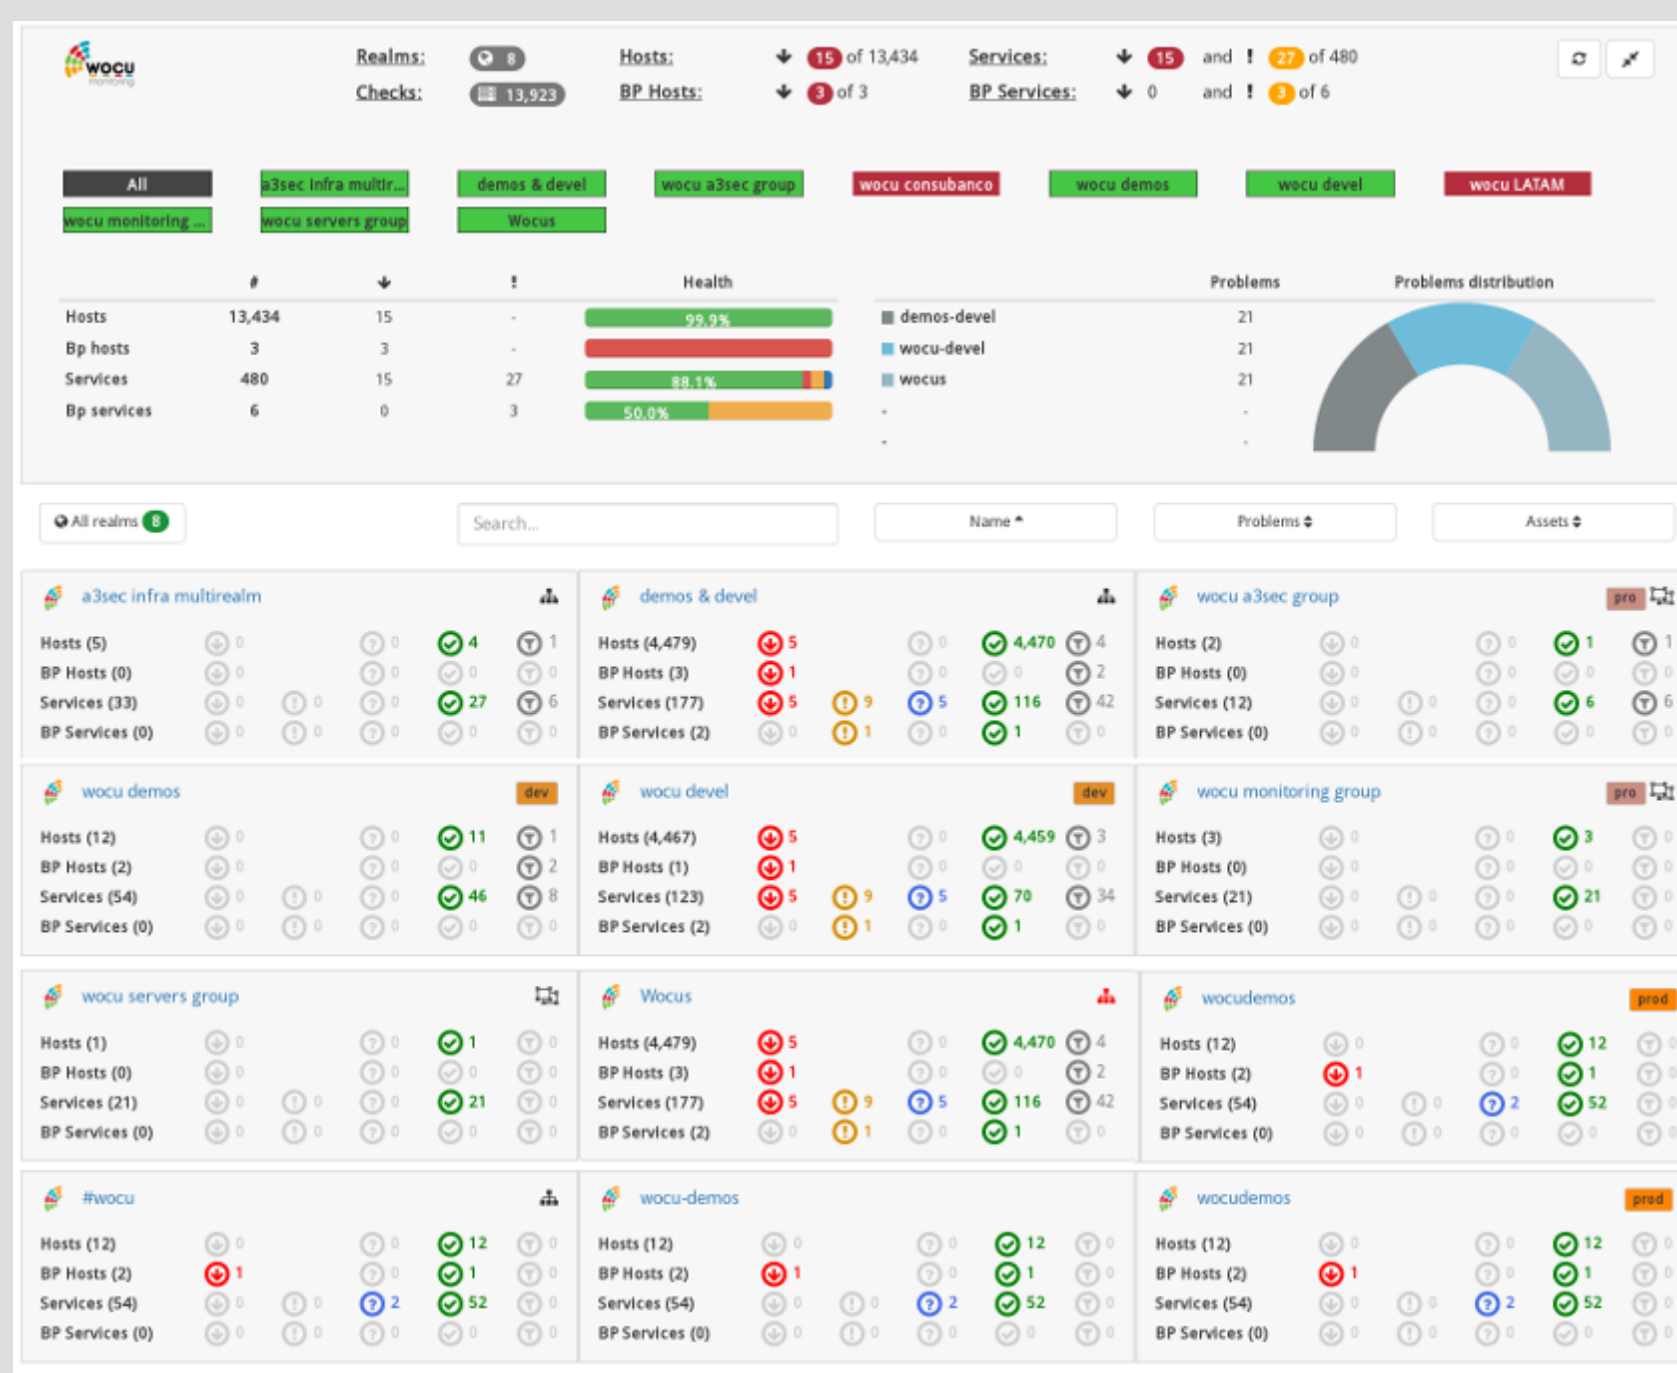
wocu monitoring

Realms: 8
Checks: 13,923

Hosts: 15 of 13,434
BP Hosts: 3 of 3

Services: 15 and ! 27 of 480
BP Services: 0 and ! 3 of 6

All | a3sec infra multir... | demos & devel | wocu a3sec group | wocu consubanco | wocu demos | wocu devel | wocu LATAM
wocu monitoring ... | wocu servers group | Wocus

| | # | ↓ | ! | Health |
|---|---|---|---|---|
| Hosts | 13,434 | 15 | - | 99.9% |
| Bp hosts | 3 | 3 | - | |
| Services | 480 | 15 | 27 | 88.1% |
| Bp services | 6 | 0 | 3 | 50.0% |

| | Problems |
|---|---|
| demos-devel | 21 |
| wocu-devel | 21 |
| wocus | 21 |
| - | - |
| - | - |

Problems distribution

All realms 8 | Search... | Name | Problems | Assets

a3sec infra multirealm
Hosts (5) 0 0 4 1
BP Hosts (0) 0 0 0 0
Services (33) 0 0 0 27 6
BP Services (0) 0 0 0 0 0

demos & devel
Hosts (4,479) 5 0 4,470 4
BP Hosts (3) 1 0 0 2
Services (177) 5 9 5 116 42
BP Services (2) 0 1 0 1 0

wocu a3sec group pro
Hosts (2) 0 0 1 1
BP Hosts (0) 0 0 0 0
Services (12) 0 0 0 6 6
BP Services (0) 0 0 0 0 0

wocu demos dev
Hosts (12) 0 0 11 1
BP Hosts (2) 0 0 0 2
Services (54) 0 0 0 46 8
BP Services (0) 0 0 0 0 0

wocu devel dev
Hosts (4,467) 5 0 4,459 3
BP Hosts (1) 1 0 0 0
Services (123) 5 9 5 70 34
BP Services (2) 0 1 0 1 0

wocu monitoring group pro
Hosts (3) 0 0 3 0
BP Hosts (0) 0 0 0 0
Services (21) 0 0 0 21 0
BP Services (0) 0 0 0 0 0

wocu servers group
Hosts (1) 0 0 1 0
BP Hosts (0) 0 0 0 0
Services (21) 0 0 0 21 0
BP Services (0) 0 0 0 0 0

Wocus
Hosts (4,479) 5 0 4,470 4
BP Hosts (3) 1 0 0 2
Services (177) 5 9 5 116 42
BP Services (2) 0 1 0 1 0

wocudemos prod
Hosts (12) 0 0 12 0
BP Hosts (2) 1 0 1 0
Services (54) 0 0 2 52 0
BP Services (0) 0 0 0 0 0

#wocu
Hosts (12) 0 0 12 0
BP Hosts (2) 1 0 1 0
Services (54) 0 0 2 52 0
BP Services (0) 0 0 0 0 0

wocu-demos
Hosts (12) 0 0 12 0
BP Hosts (2) 1 0 1 0
Services (54) 0 0 2 52 0
BP Services (0) 0 0 0 0 0

wocudemos prod
Hosts (12) 0 0 12 0
BP Hosts (2) 1 0 1 0
Services (54) 0 0 2 52 0
BP Services (0) 0 0 0 0 0